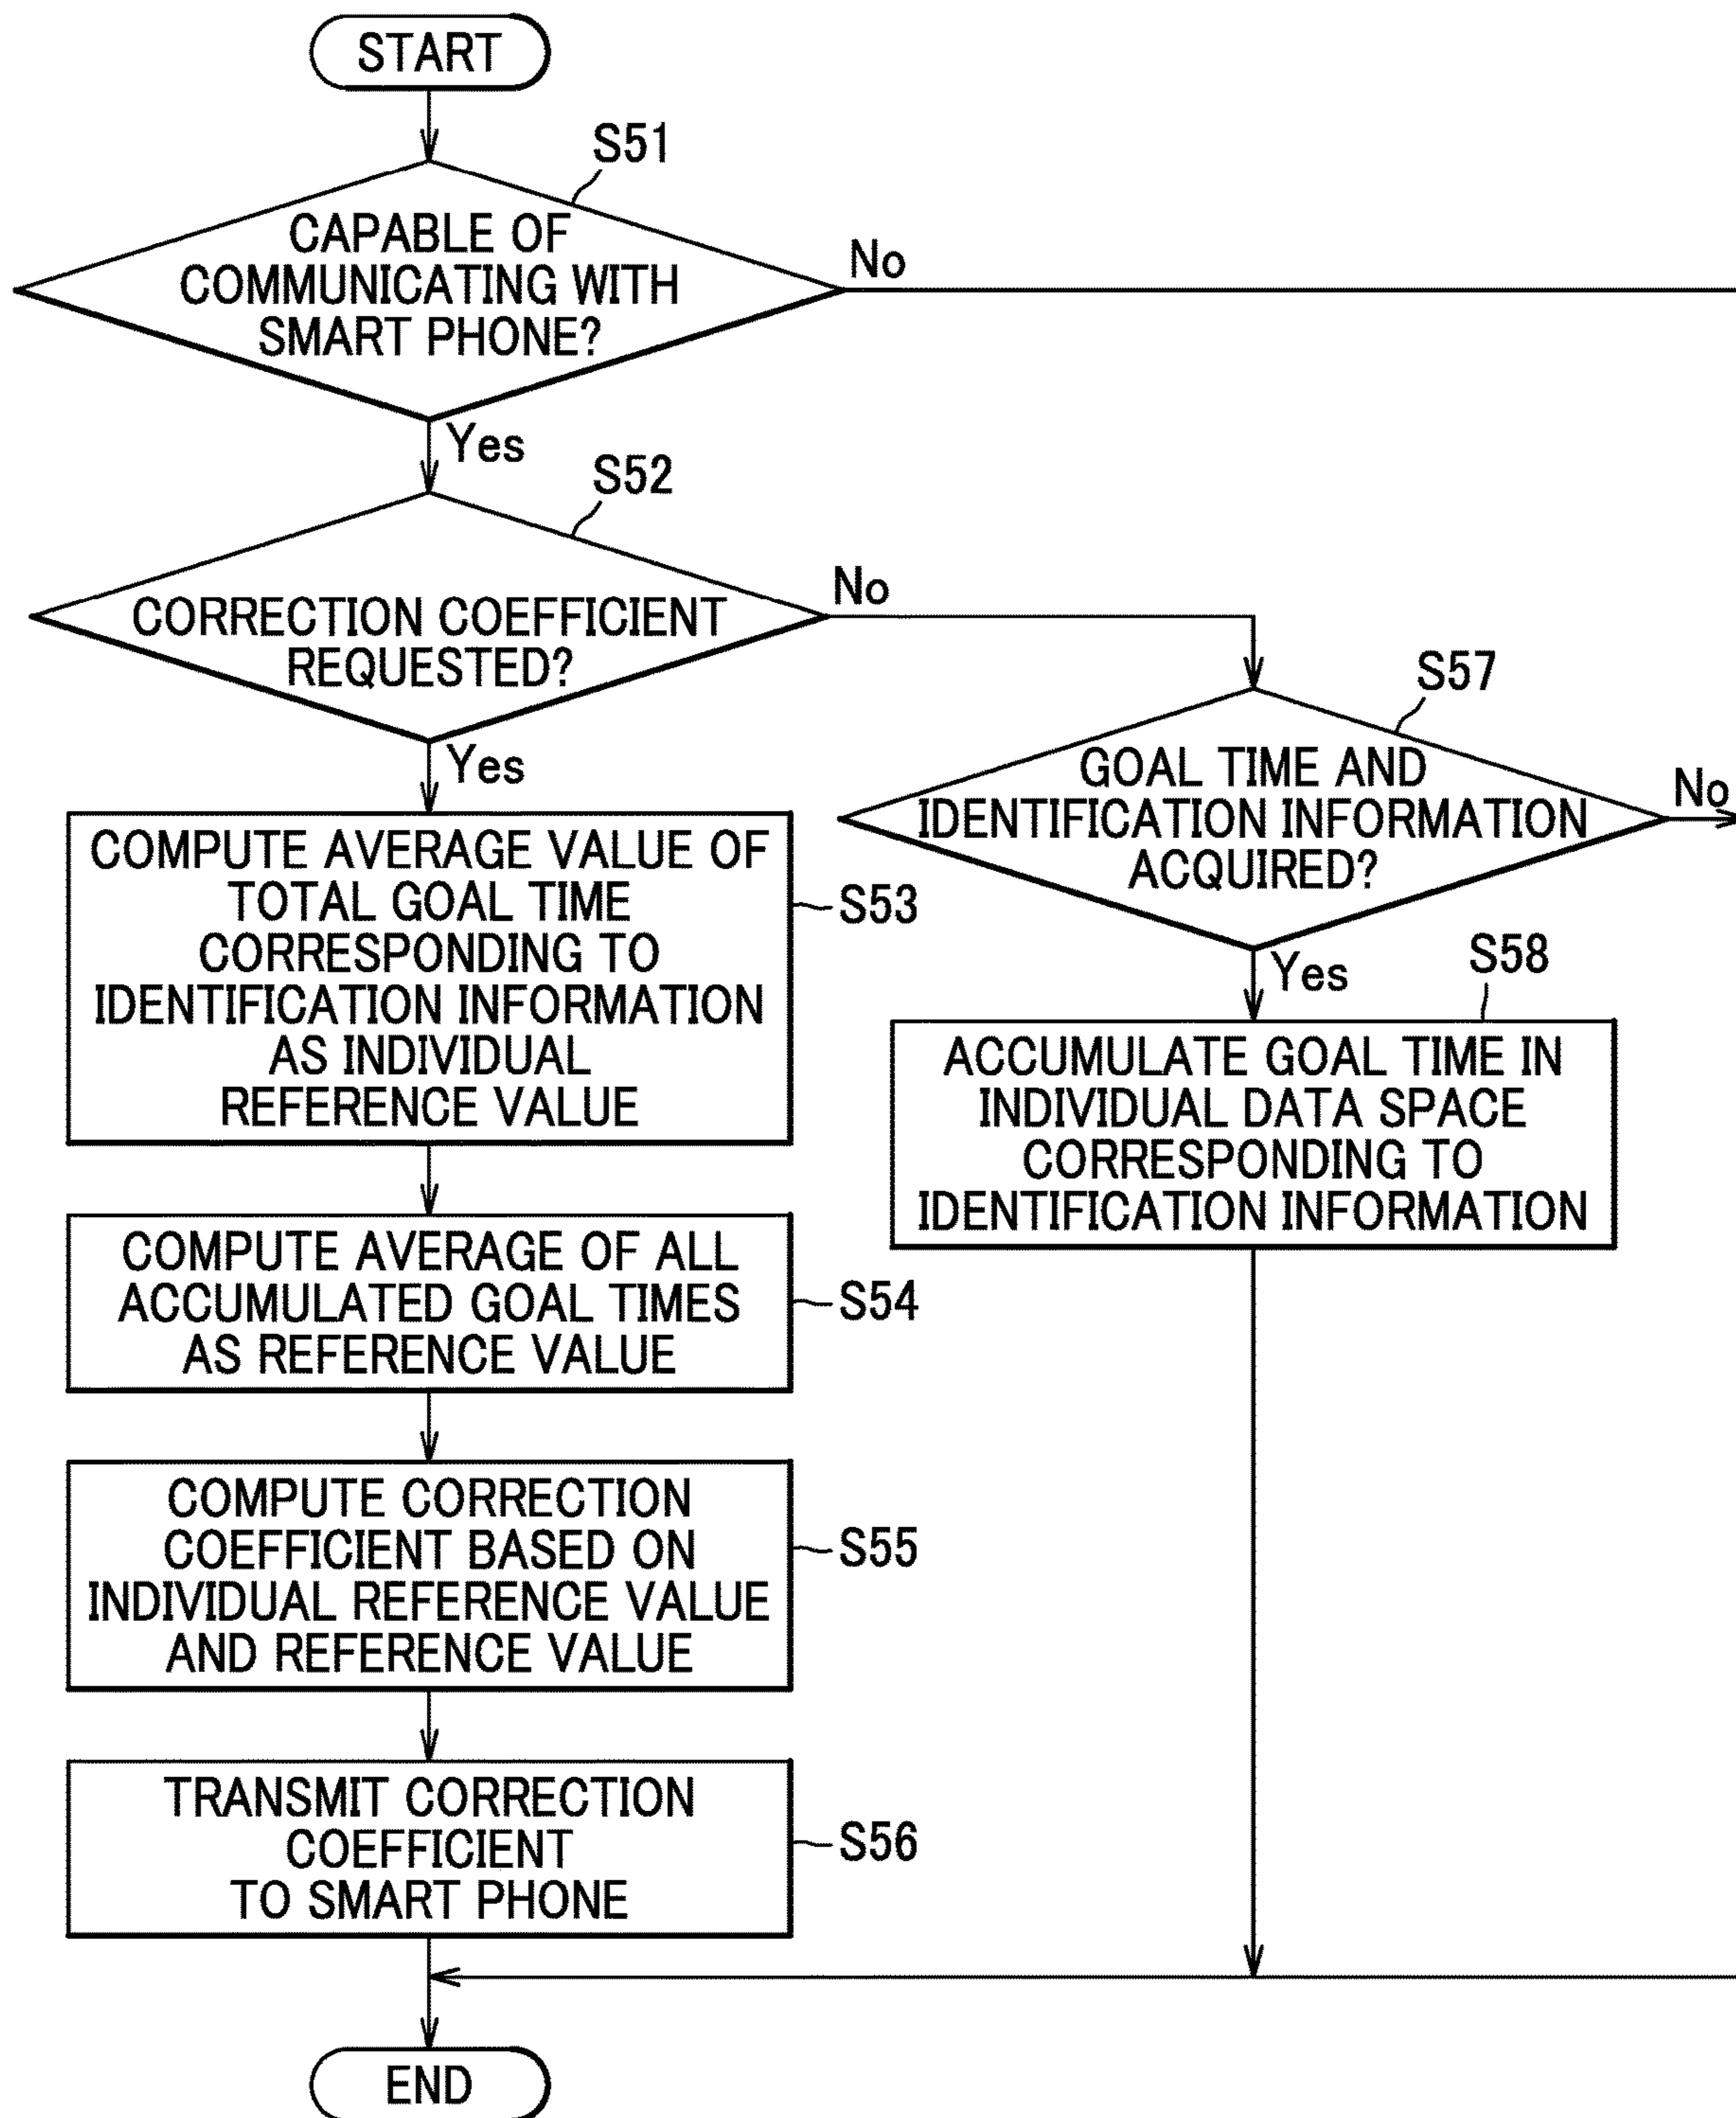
START

S51

CAPABLE OF COMMUNICATING WITH SMART PHONE?

No

Yes

S52

CORRECTION COEFFICIENT REQUESTED?

No

S57

GOAL TIME AND IDENTIFICATION INFORMATION ACQUIRED?

No

Yes

COMPUTE AVERAGE VALUE OF TOTAL GOAL TIME CORRESPONDING TO IDENTIFICATION INFORMATION AS INDIVIDUAL REFERENCE VALUE

S53

Yes

S58

ACCUMULATE GOAL TIME IN INDIVIDUAL DATA SPACE CORRESPONDING TO IDENTIFICATION INFORMATION

COMPUTE AVERAGE OF ALL ACCUMULATED GOAL TIMES AS REFERENCE VALUE

S54

COMPUTE CORRECTION COEFFICIENT BASED ON INDIVIDUAL REFERENCE VALUE AND REFERENCE VALUE

S55

TRANSMIT CORRECTION COEFFICIENT TO SMART PHONE

S56

END